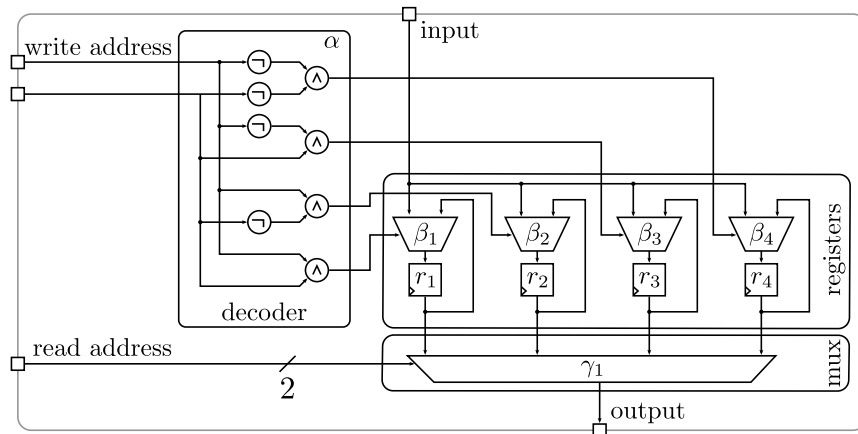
input

write address

$\alpha$

$\neg$

$\neg$

$\neg$

$\neg$

$\wedge$

$\wedge$

$\wedge$

$\wedge$

$\beta_1$

$\beta_2$

$\beta_3$

$\beta_4$

$r_1$

$r_2$

$r_3$

$r_4$

registers

decoder

read address

2

$\gamma_1$

mux

output